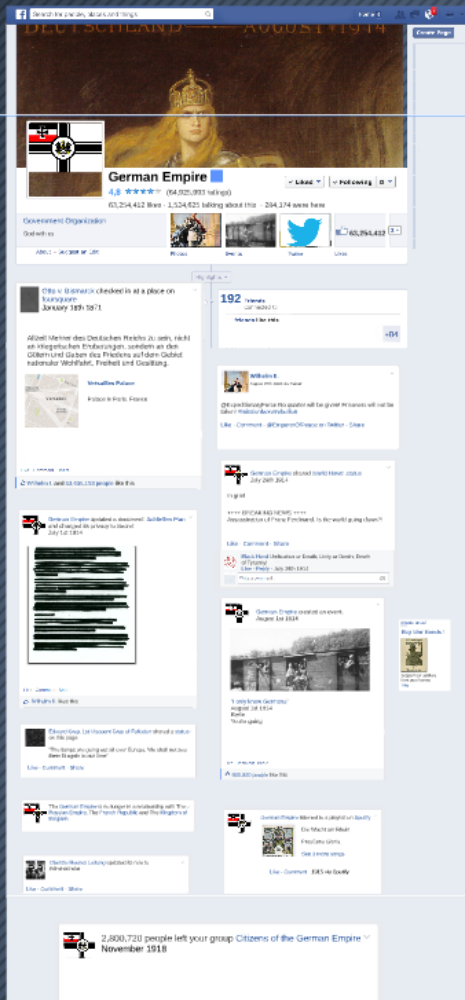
Search for people, places and things

Create Page

DEUTSCHLAND AUGUST 1914

German Empire
4.8 ★★★★★ (64,925,993 ratings)
Liked ▾ Following ▾
63,254,412 likes · 1,524,625 talking about this · 284,174 were here

Government Organization
God with us

About · Suggest an Edit

Photos Events Twitter Likes

63,254,412

Otto v. Bismarck checked in at a place on foursquare
January 18th 1871

Allzeit Mehrer des Deutschen Reichs zu sein, nicht an kriegerischen Eroberungen, sondern an den Gütern und Gaben des Friedens auf dem Gebiet nationaler Wohlfahrt, Freiheit und Gesittung.

Versailles Palace
Palace in Paris, France

Wilhelm II. and 63,254,412 other people like this.

192 Friends

Wilhelm II.
@ExpectGrandPeace this quarter will be grand! Prisoners will not be taken! #WeltRuleBritanniaBoltat

Like · Comment · @EmperorOfPeace on Twitter · Share

German Empire shared Welt News' status
July 28th 1914

**** BREAKING NEWS ****
Assassination of Franz Ferdinand. Is the world going down?!

Like · Comment · Share

German Empire updated a document: Schlieffen Plan and changed its privacy to Secret
July 1st 1914

Like · Comment · Share

Wilhelm II. likes this.

German Empire created an event.
August 1st 1914

"I only know Germans"
August 1st 1914
Berlin
You're going

Like · Comment · Share

603,000 people like this.

Edward Grey, 1st Viscount Grey of Fallodon shared a status on this page
"The lamps are going out all over Europe. We shall not see them lit again in our time"

Like · Comment · Share

The German Empire is no longer in a relationship with The Russian Empire, The French Republic and The Kingdom of Belgium

German Empire listened to a playlist on Spotify
Die Wacht am Rhein
Preußens Gloria
See 3 more songs

Like · Comment · 1915 via Spotify

Paul von Hindenburg, Erich Ludendorff updated profile picture.

Like · Comment · Share

2,800,720 people left your group Citizens of the German Empire
November 1918